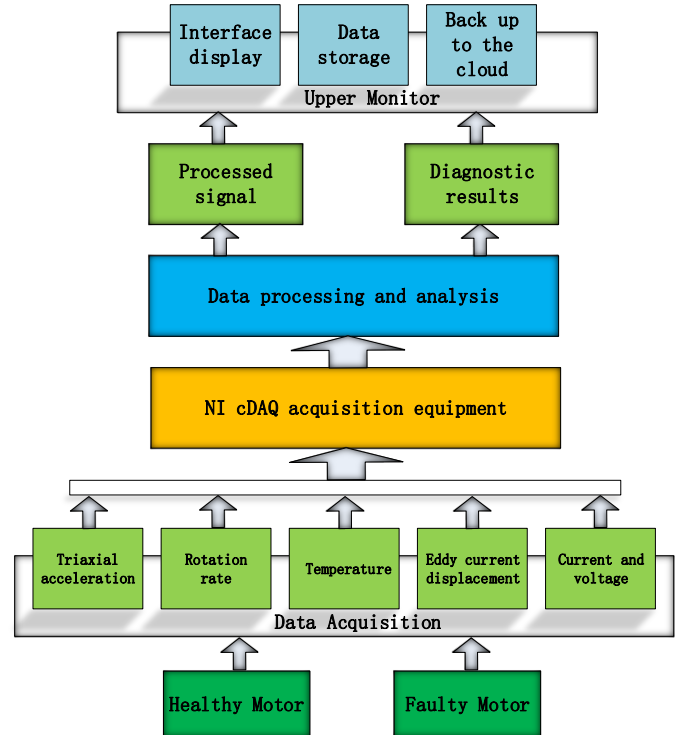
Interface display

Data storage

Back up to the cloud

Upper Monitor

Processed signal

Diagnostic results

Data processing and analysis

NI cDAQ acquisition equipment

Triaxial acceleration

Rotation rate

Temperature

Eddy current displacement

Current and voltage

Data Acquisition

Healthy Motor

Faulty Motor